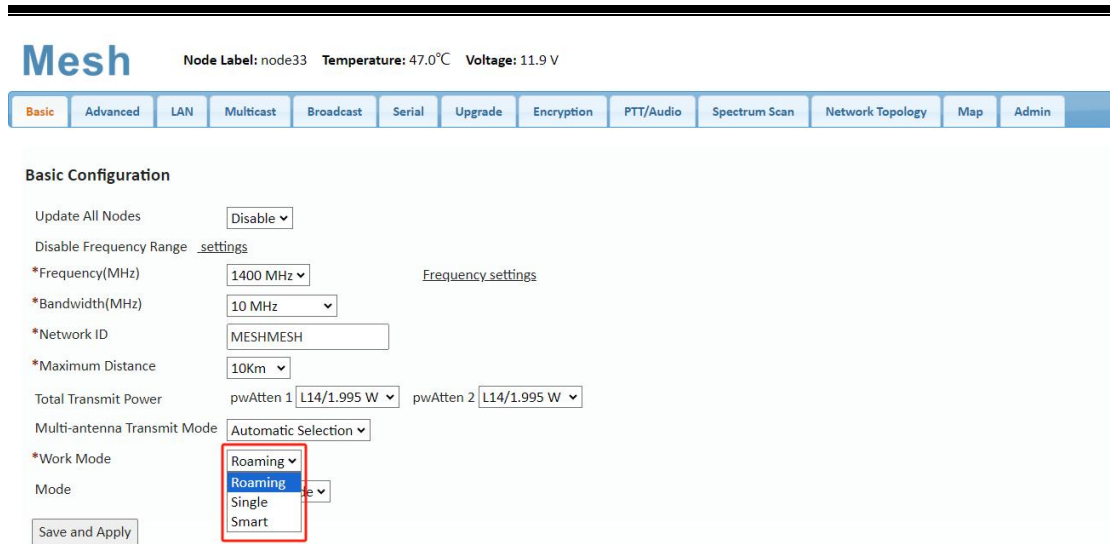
Mesh Node Label: node33 Temperature: 47.0℃ Voltage: 11.9 V

Basic | Advanced | LAN | Multicast | Broadcast | Serial | Upgrade | Encryption | PTT/Audio | Spectrum Scan | Network Topology | Map | Admin

Basic Configuration

Update All Nodes Disable

Disable Frequency Range settings

*Frequency(MHz) 1400 MHz Frequency settings

*Bandwidth(MHz) 10 MHz

*Network ID MESHMESH

*Maximum Distance 10Km

Total Transmit Power pwAtten 1 L14/1.995 W pwAtten 2 L14/1.995 W

Multi-antenna Transmit Mode Automatic Selection

*Work Mode Roaming

Roaming
Single
Smart

Mode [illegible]e

Save and Apply